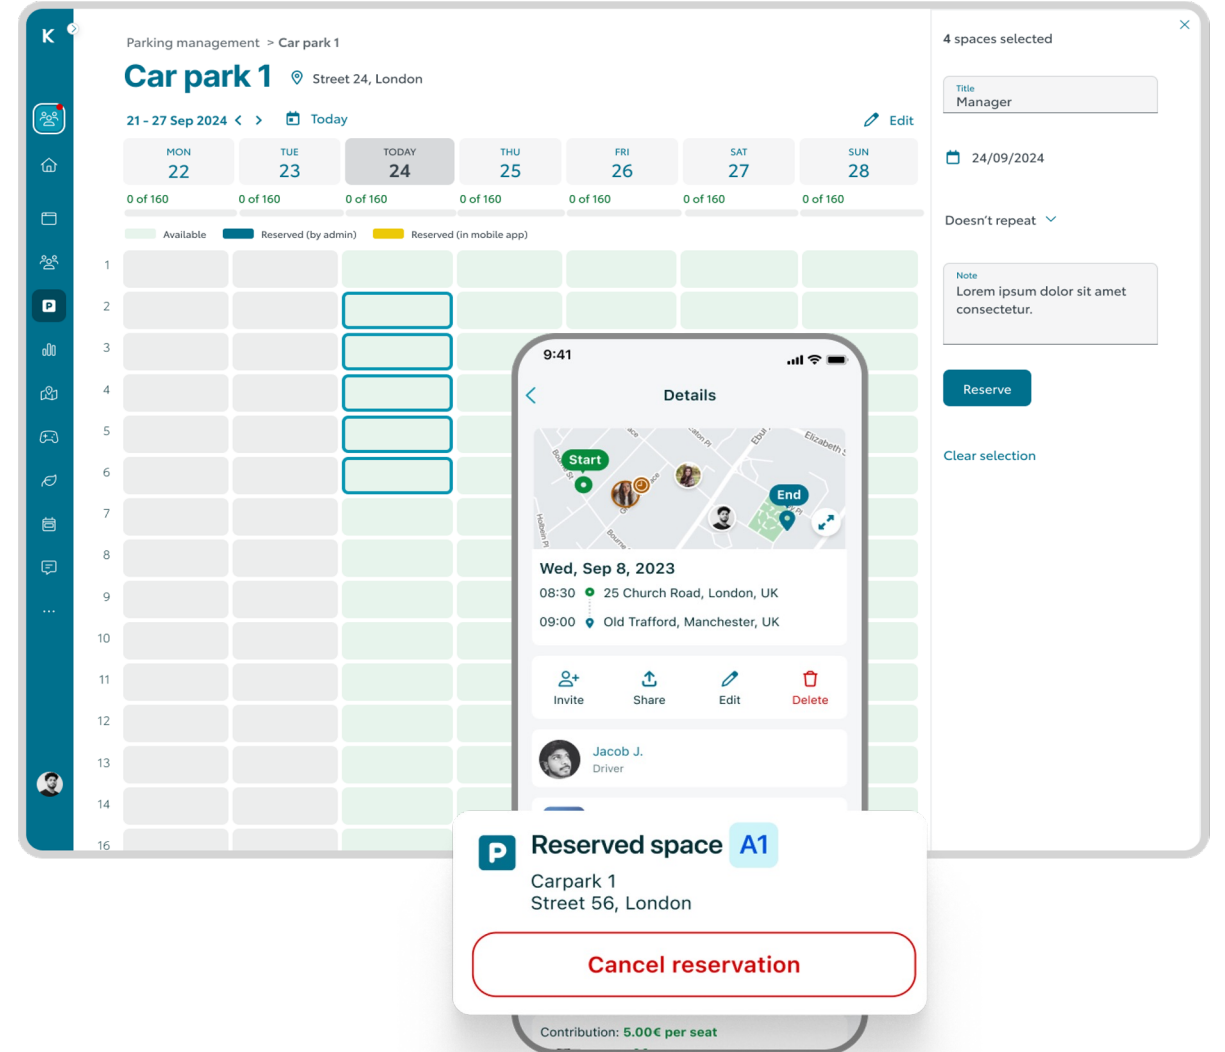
K

Parking management > Car park 1

Car park 1

Street 24, London

21 - 27 Sep 2024

Today

Edit

| MON 22 | TUE 23 | TODAY 24 | THU 25 | FRI 26 | SAT 27 | SUN 28 |
|---|---|---|---|---|---|---|
| 0 of 160 | 0 of 160 | 0 of 160 | 0 of 160 | 0 of 160 | 0 of 160 | 0 of 160 |

Available
Reserved (by admin)
Reserved (in mobile app)

1
2
3
4
5
6
7
8
9
10
11
12
13
14
16

...

4 spaces selected

Title
Manager

24/09/2024

Doesn't repeat

Note
Lorem ipsum dolor sit amet consectetur.

Reserve

Clear selection

9:41

Details

Start
End

Wed, Sep 8, 2023
08:30 25 Church Road, London, UK
09:00 Old Trafford, Manchester, UK

Invite
Share
Edit
Delete

Jacob J.
Driver

P
Reserved space A1
Carpark 1
Street 56, London

Cancel reservation

Contribution: 5.00€ per seat